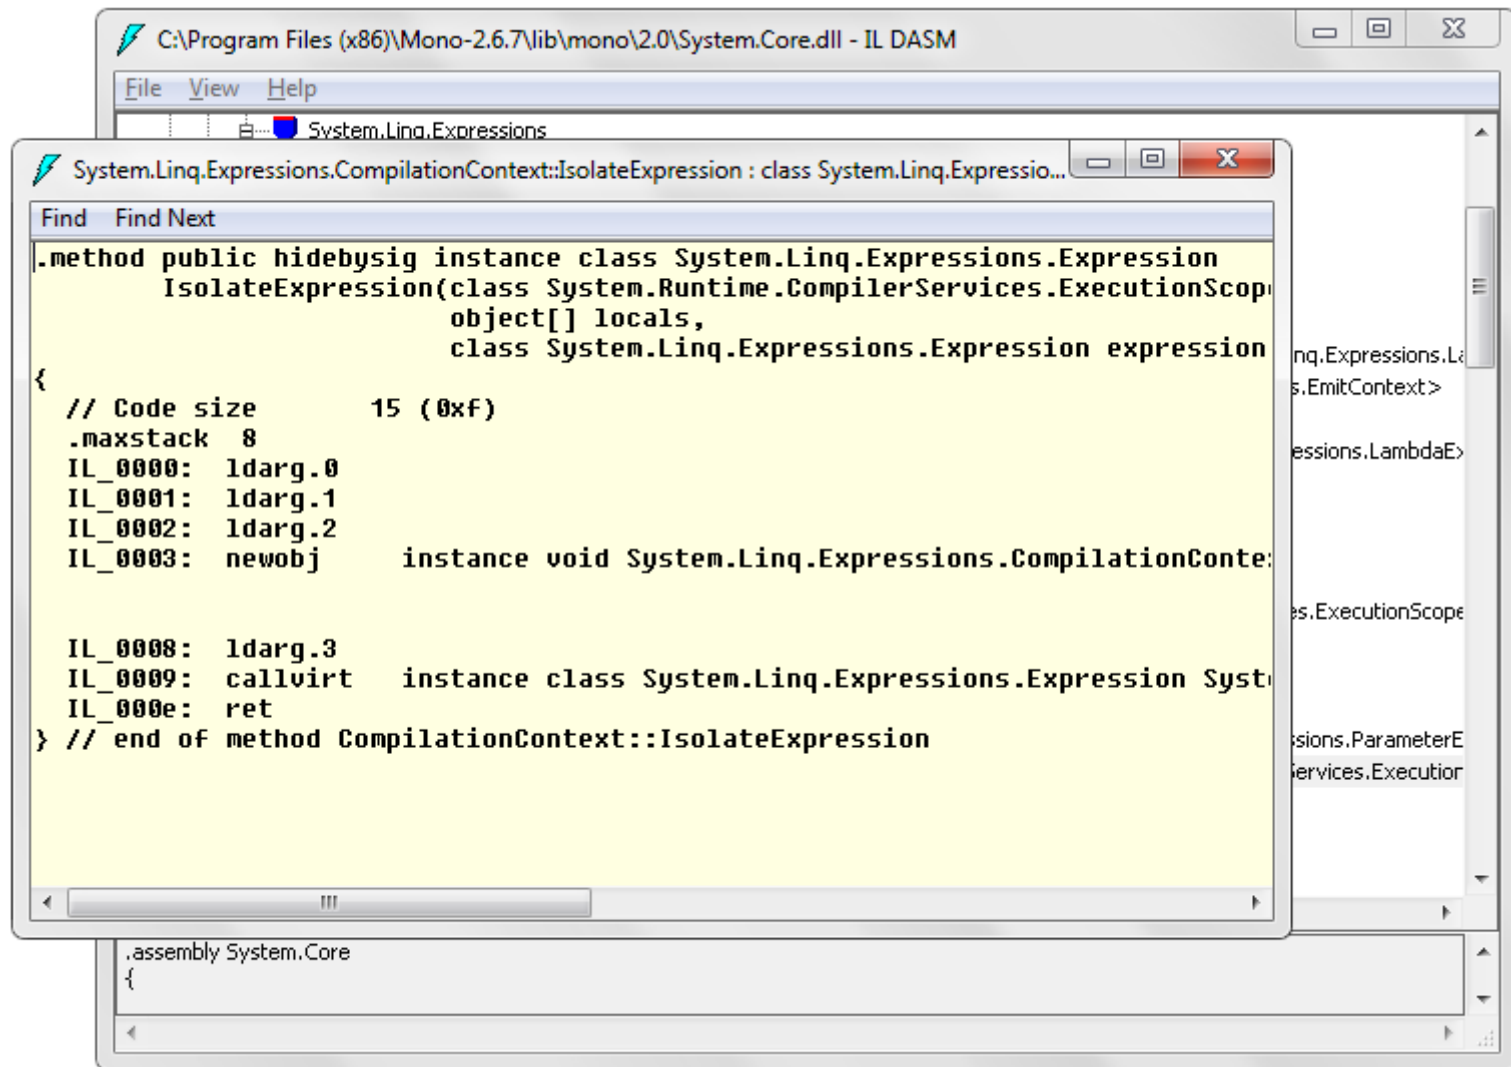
C:\Program Files (x86)\Mono-2.6.7\lib\mono\2.0\System.Core.dll - IL DASM

File View Help

System.Linq.Expressions

System.Linq.Expressions.CompilationContext::IsolateExpression : class System.Linq.Expressio...

Find Find Next

.method public hidebysig instance class System.Linq.Expressions.Expression
IsolateExpression(class System.Runtime.CompilerServices.ExecutionScop
object[] locals,
class System.Linq.Expressions.Expression expression
{
// Code size 15 (0xf)
.maxstack 8
IL_0000: ldarg.0
IL_0001: ldarg.1
IL_0002: ldarg.2
IL_0003: newobj instance void System.Linq.Expressions.CompilationConte

IL_0008: ldarg.3
IL_0009: callvirt instance class System.Linq.Expressions.Expression Syst
IL_000e: ret
} // end of method CompilationContext::IsolateExpression

nq.Expressions.L
s.EmitContext>
essions.LambdaE
es.ExecutionScope
sions.ParameterE
ervices.Executior

.assembly System.Core
{